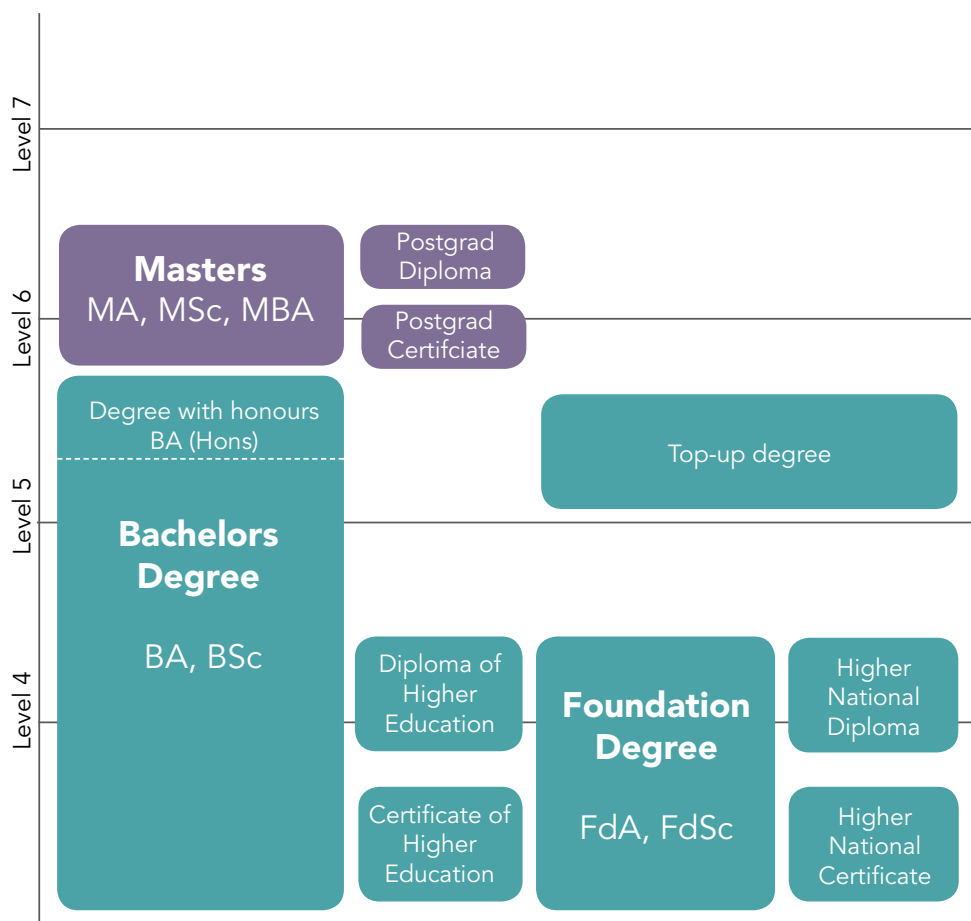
Level 7

Level 6

Level 5

Level 4

**Masters**
MA, MSc, MBA

Postgrad Diploma

Postgrad Certifciate

Degree with honours BA (Hons)

**Bachelors Degree**

BA, BSc

Top-up degree

Diploma of Higher Education

Certificate of Higher Education

**Foundation Degree**

FdA, FdSc

Higher National Diploma

Higher National Certificate